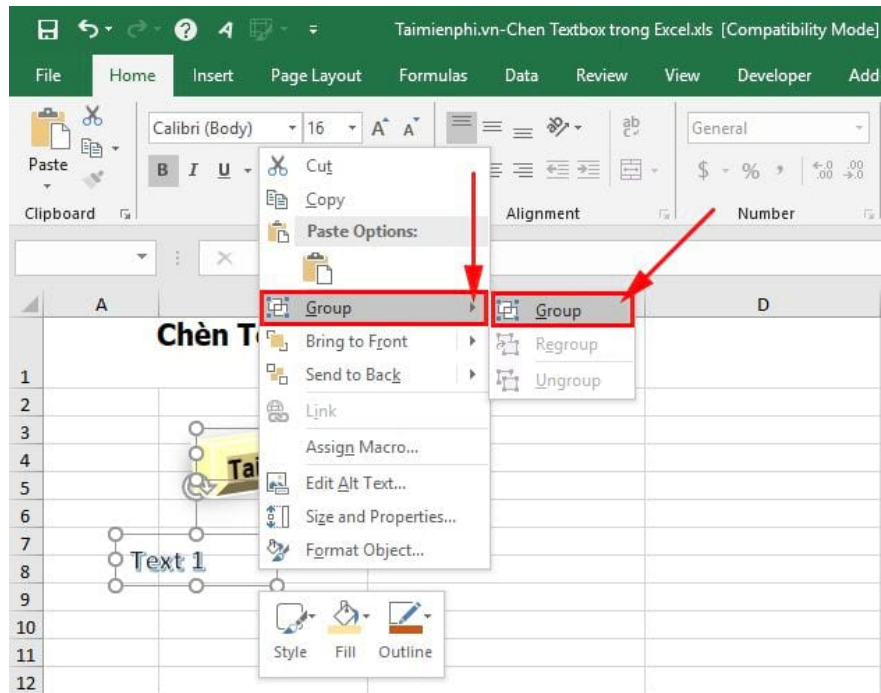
Taimienphi.vn-Chen Textbox trong Excel.xls [Compatibility Mode]

File Home Insert Page Layout Formulas Data Review View Developer Add

Paste

Calibri (Body) 16 A A

B I U

Clipboard

General

$ % ,

Alignment

Number

Cut
Copy
Paste Options:
Group
Bring to Front
Send to Back
Link
Assign Macro...
Edit Alt Text...
Size and Properties...
Format Object...

Group
Regroup
Ungroup

A D

Chèn T

Tai

Text 1

1
2
3
4
5
6
7
8
9
10
11
12

Style Fill Outline